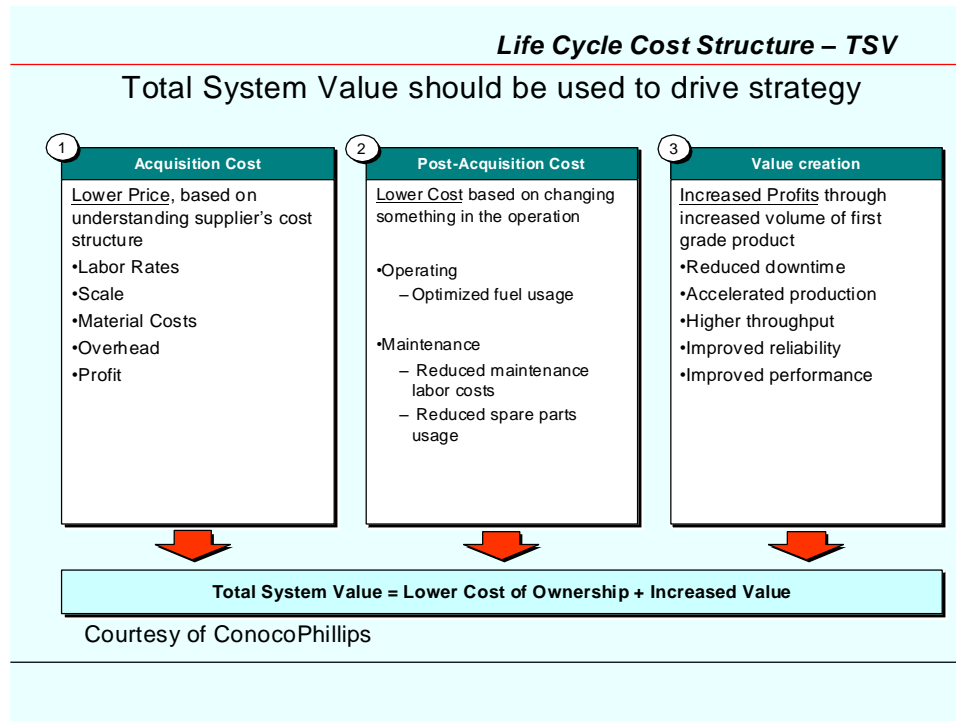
Life Cycle Cost Structure – TSV

Total System Value should be used to drive strategy

1
Acquisition Cost
Lower Price, based on understanding supplier's cost structure
•Labor Rates
•Scale
•Material Costs
•Overhead
•Profit

2
Post-Acquisition Cost
Lower Cost based on changing something in the operation
•Operating
– Optimized fuel usage
•Maintenance
– Reduced maintenance labor costs
– Reduced spare parts usage

3
Value creation
Increased Profits through increased volume of first grade product
•Reduced downtime
•Accelerated production
•Higher throughput
•Improved reliability
•Improved performance

Total System Value = Lower Cost of Ownership + Increased Value

Courtesy of ConocoPhillips